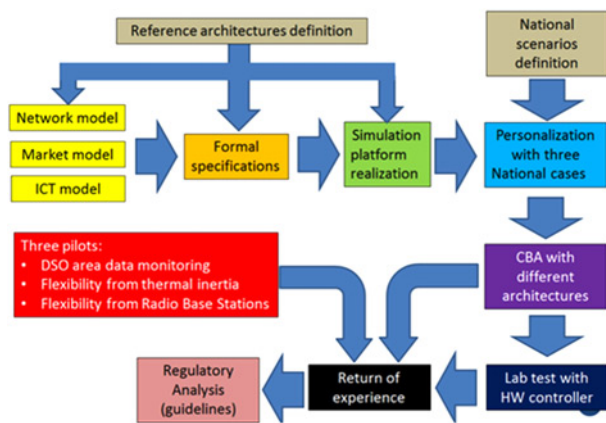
Reference architectures definition

National scenarios definition

Network model

Market model

ICT model

Formal specifications

Simulation platform realization

Personalization with three National cases

Three pilots:
• DSO area data monitoring
• Flexibility from thermal inertia
• Flexibility from Radio Base Stations

CBA with different architectures

Regulatory Analysis (guidelines)

Return of experience

Lab test with HW controller